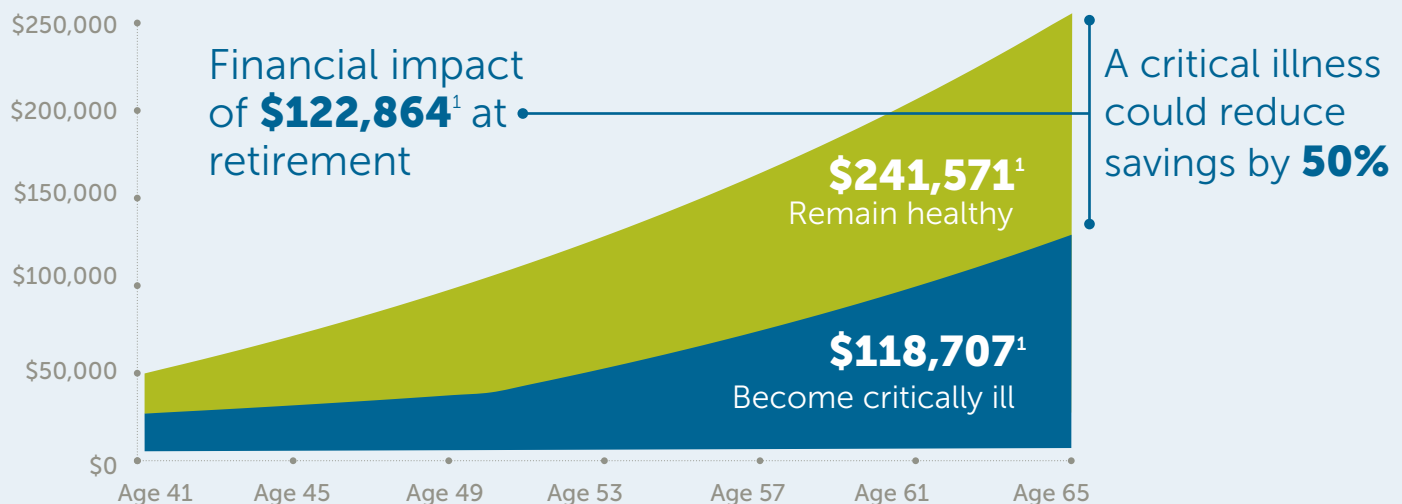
$250,000
$200,000
$150,000
$100,000
$50,000
$0

Financial impact of **$122,864**$^1$ at retirement

A critical illness could reduce savings by **50%**

**$241,571**$^1$
Remain healthy

**$118,707**$^1$
Become critically ill

Age 41 Age 45 Age 49 Age 53 Age 57 Age 61 Age 65